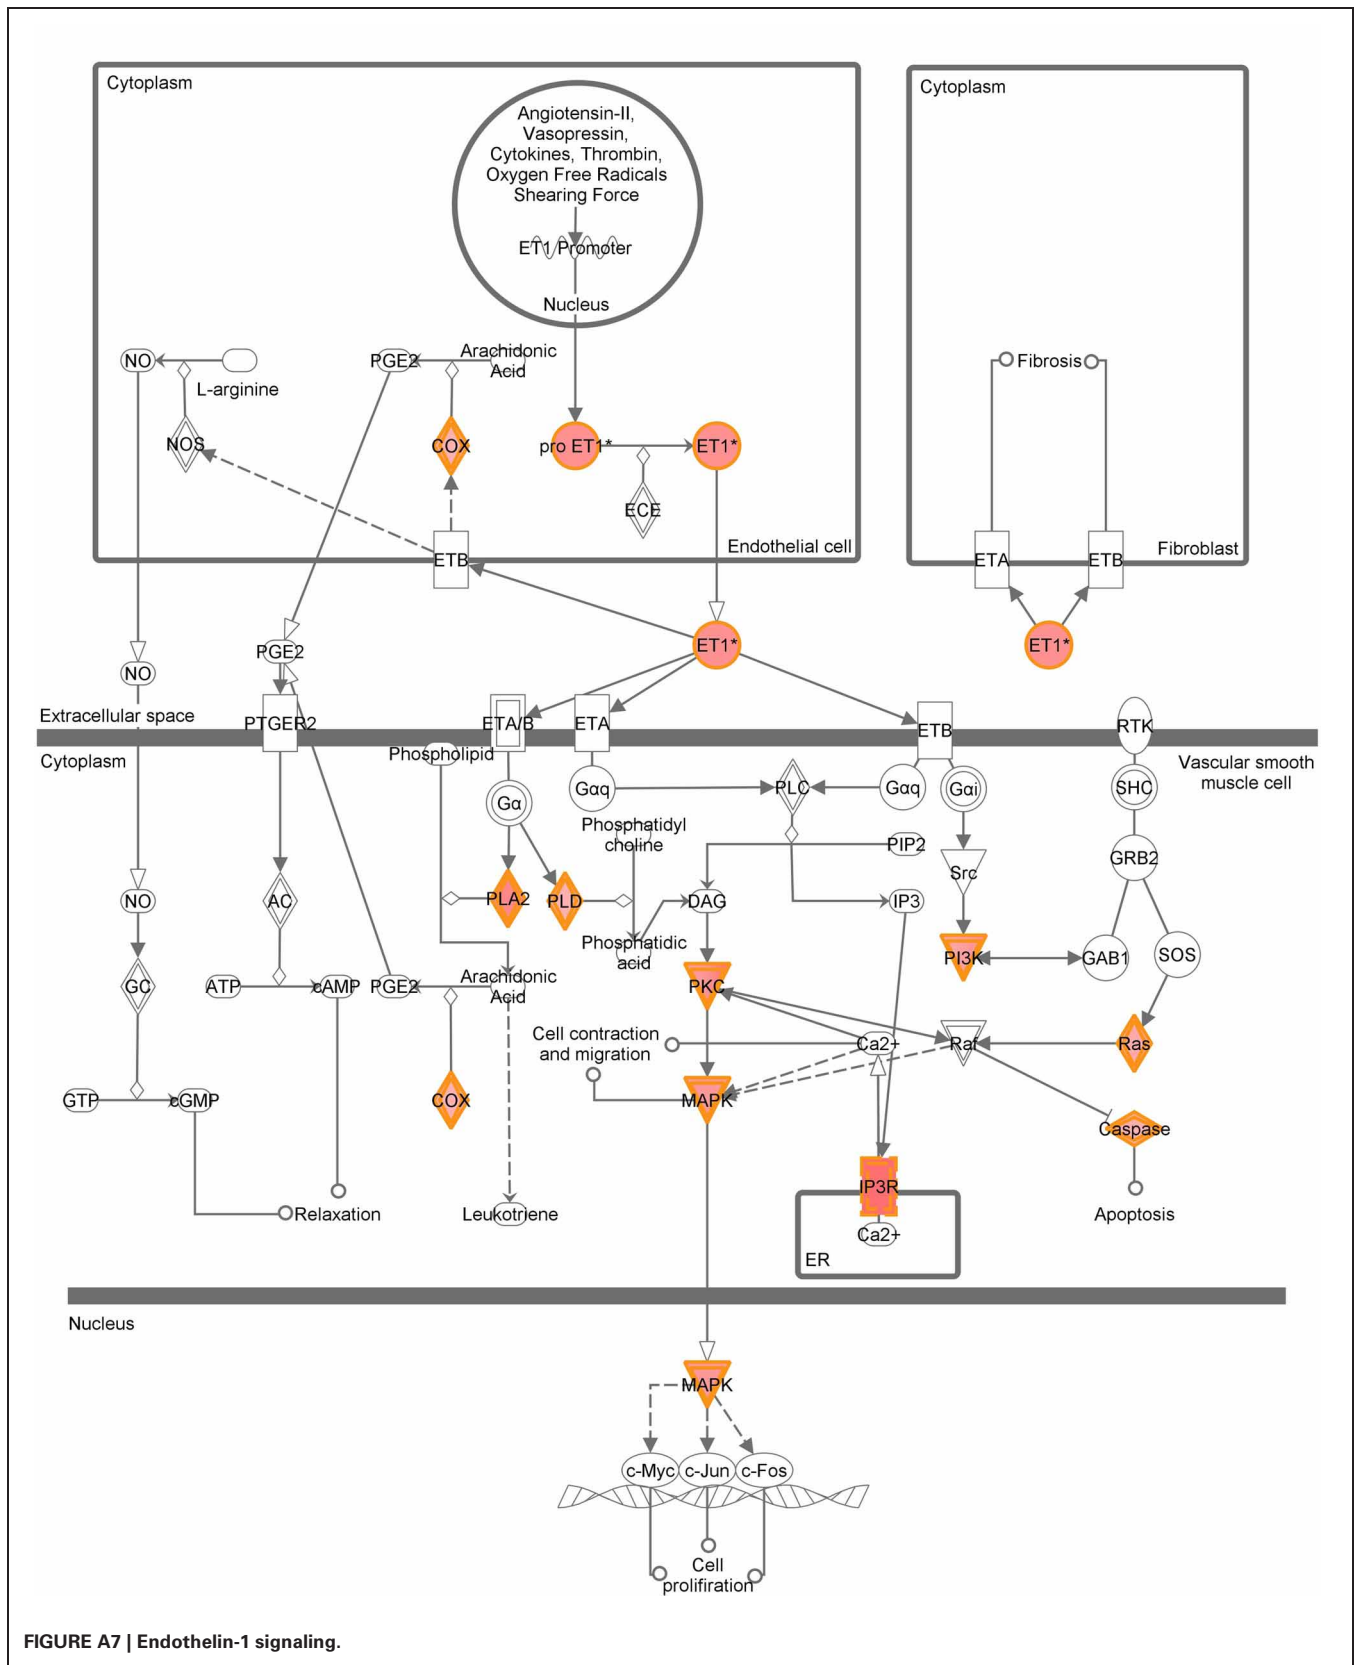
Cytoplasm

Angiotensin-II, Vasopressin, Cytokines, Thrombin, Oxygen Free Radicals Shearing Force

ET1 Promoter

Nucleus

NO

L-arginine

NOS

PGE2

Arachidonic Acid

COX

pro ET1*

ET1*

ECE

ETB

Endothelial cell

Cytoplasm

Fibrosis

ETA

ETB

Fibroblast

ET1*

ET1*

NO

PGE2

Extracellular space

PTGER2

ETA/B

ETA

ETB

RTK

Cytoplasm

Phospholipid

Vascular smooth muscle cell

Gα

Gαq

PLC

Gαq

Gαi

SHC

Phosphatidyl choline

PIP2

GRB2

NO

AC

PLA2

PLD

DAG

IP3

Src

Phosphatidic acid

PI3K

GAB1

SOS

GC

ATP

cAMP

PGE2

Arachidonic Acid

PKC

Cell contraction and migration

Ca2+

Raf

Ras

GTP

cGMP

COX

MAPK

Caspase

IP3R

Relaxation

Leukotriene

Apoptosis

Ca2+

ER

Nucleus

MAPK

c-Myc

c-Jun

c-Fos

Cell proliferation

FIGURE A7 | Endothelin-1 signaling.